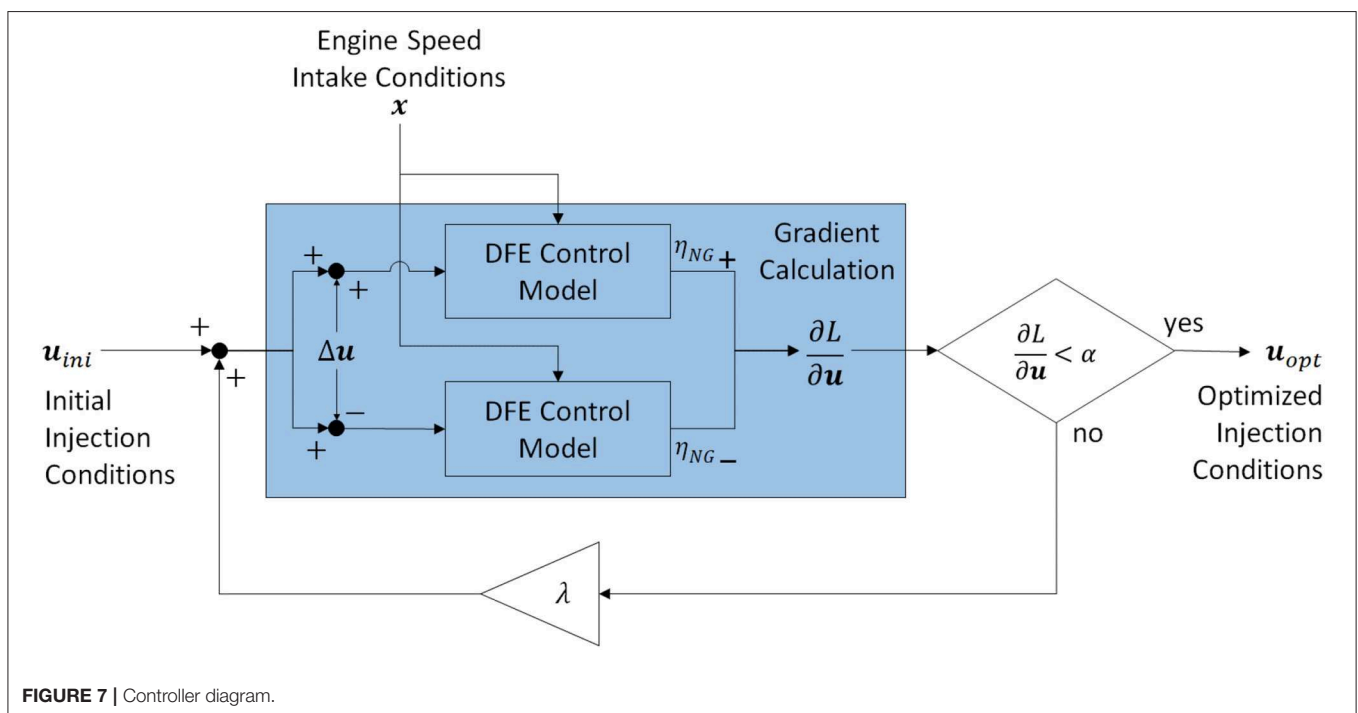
Engine Speed
Intake Conditions
$\boldsymbol{x}$

Gradient Calculation

+
+
DFE Control Model
$\eta_{NG}$ +

$\boldsymbol{u}_{ini}$
+
+
Initial Injection Conditions

$\Delta\boldsymbol{u}$

−
+
DFE Control Model
$\eta_{NG}$ −

$\frac{\partial L}{\partial \boldsymbol{u}}$

$\frac{\partial L}{\partial \boldsymbol{u}} < \alpha$

yes
no

$\boldsymbol{u}_{opt}$
Optimized Injection Conditions

$\lambda$

FIGURE 7 | Controller diagram.